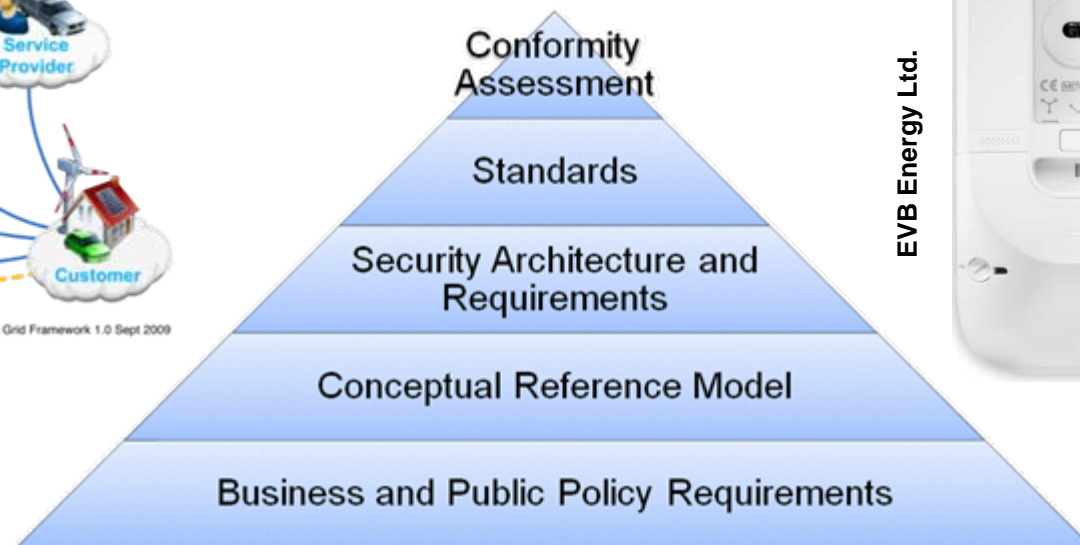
Service Provider

Customer

Grid Framework 1.0 Sept 2009

Conformity Assessment

Standards

Security Architecture and Requirements

Conceptual Reference Model

Business and Public Policy Requirements

EVB Energy Ltd.